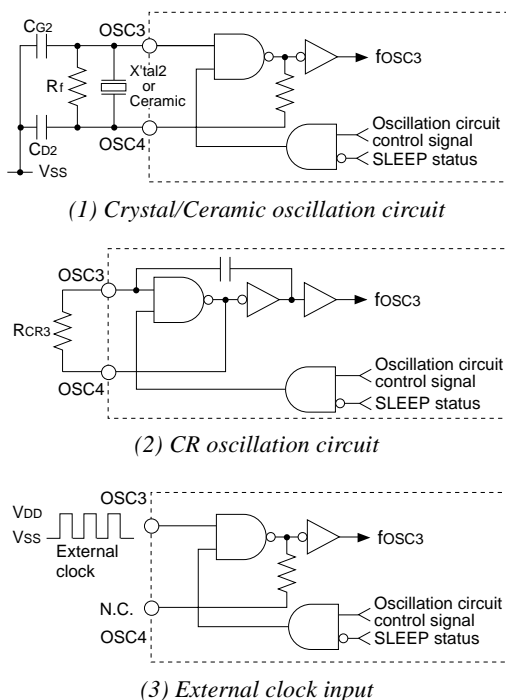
$C_{G2}$
OSC3
$R_f$
X'tal2 or Ceramic
$C_{D2}$
OSC4
$V_{SS}$
$f_{OSC3}$
Oscillation circuit control signal
SLEEP status

(1) Crystal/Ceramic oscillation circuit

OSC3
$R_{CR3}$
OSC4
$f_{OSC3}$
Oscillation circuit control signal
SLEEP status

(2) CR oscillation circuit

$V_{DD}$
$V_{SS}$
External clock
OSC3
N.C.
OSC4
$f_{OSC3}$
Oscillation circuit control signal
SLEEP status

(3) External clock input